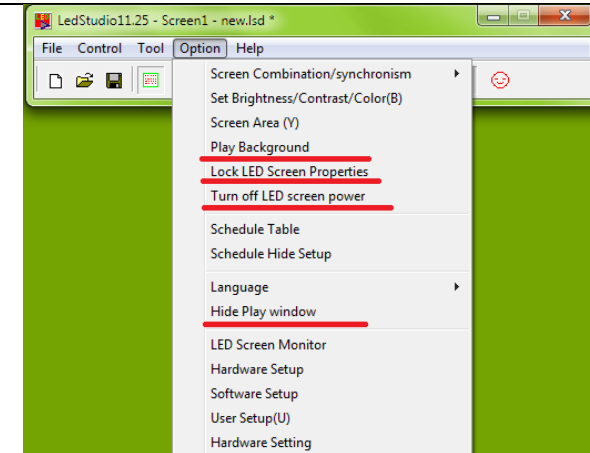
LedStudio11.25 - Screen1 - new.lsd *

File Control Tool Option Help

Screen Combination/synchronism
Set Brightness/Contrast/Color(B)
Screen Area (Y)
Play Background
Lock LED Screen Properties
Turn off LED screen power

Schedule Table
Schedule Hide Setup

Language
Hide Play window

LED Screen Monitor
Hardware Setup
Software Setup
User Setup(U)
Hardware Setting